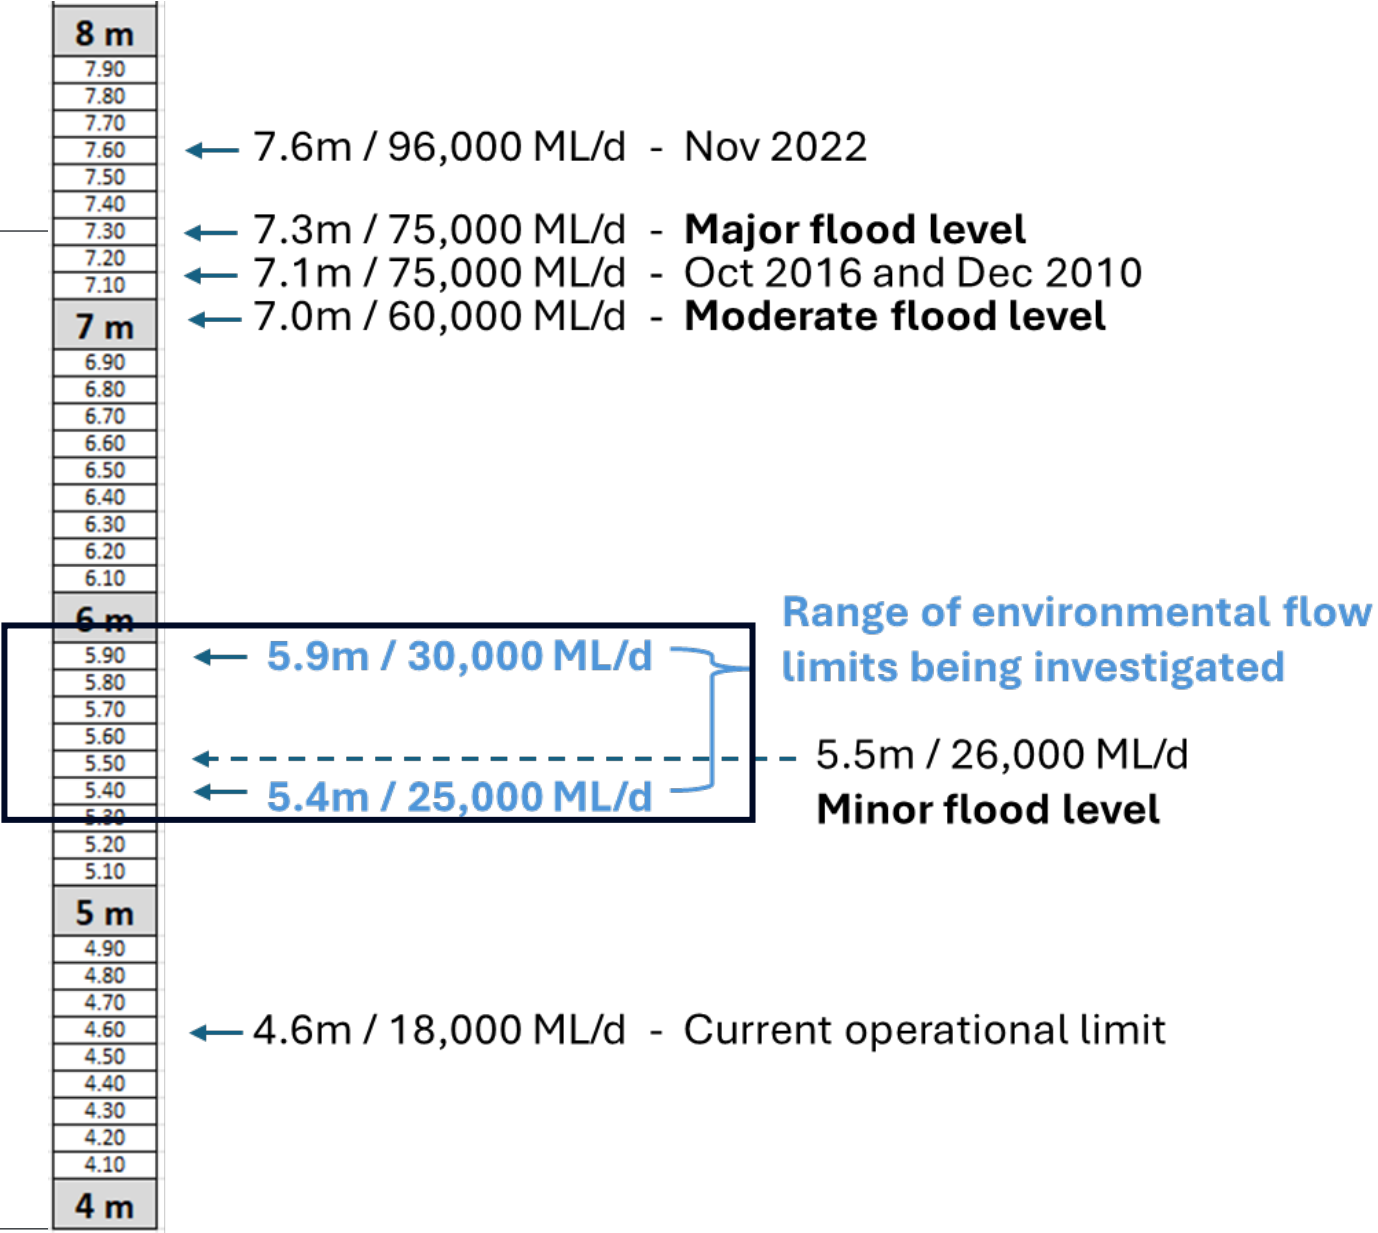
8 m
7.90
7.80
7.70
7.60
7.50
7.40
7.30
7.20
7.10
7 m
6.90
6.80
6.70
6.60
6.50
6.40
6.30
6.20
6.10
6 m
5.90
5.80
5.70
5.60
5.50
5.40
5.30
5.20
5.10
5 m
4.90
4.80
4.70
4.60
4.50
4.40
4.30
4.20
4.10
4 m

7.6m / 96,000 ML/d - Nov 2022

7.3m / 75,000 ML/d - **Major flood level**

7.1m / 75,000 ML/d - Oct 2016 and Dec 2010

7.0m / 60,000 ML/d - **Moderate flood level**

5.9m / 30,000 ML/d

5.4m / 25,000 ML/d

Range of environmental flow limits being investigated

5.5m / 26,000 ML/d
**Minor flood level**

4.6m / 18,000 ML/d - Current operational limit